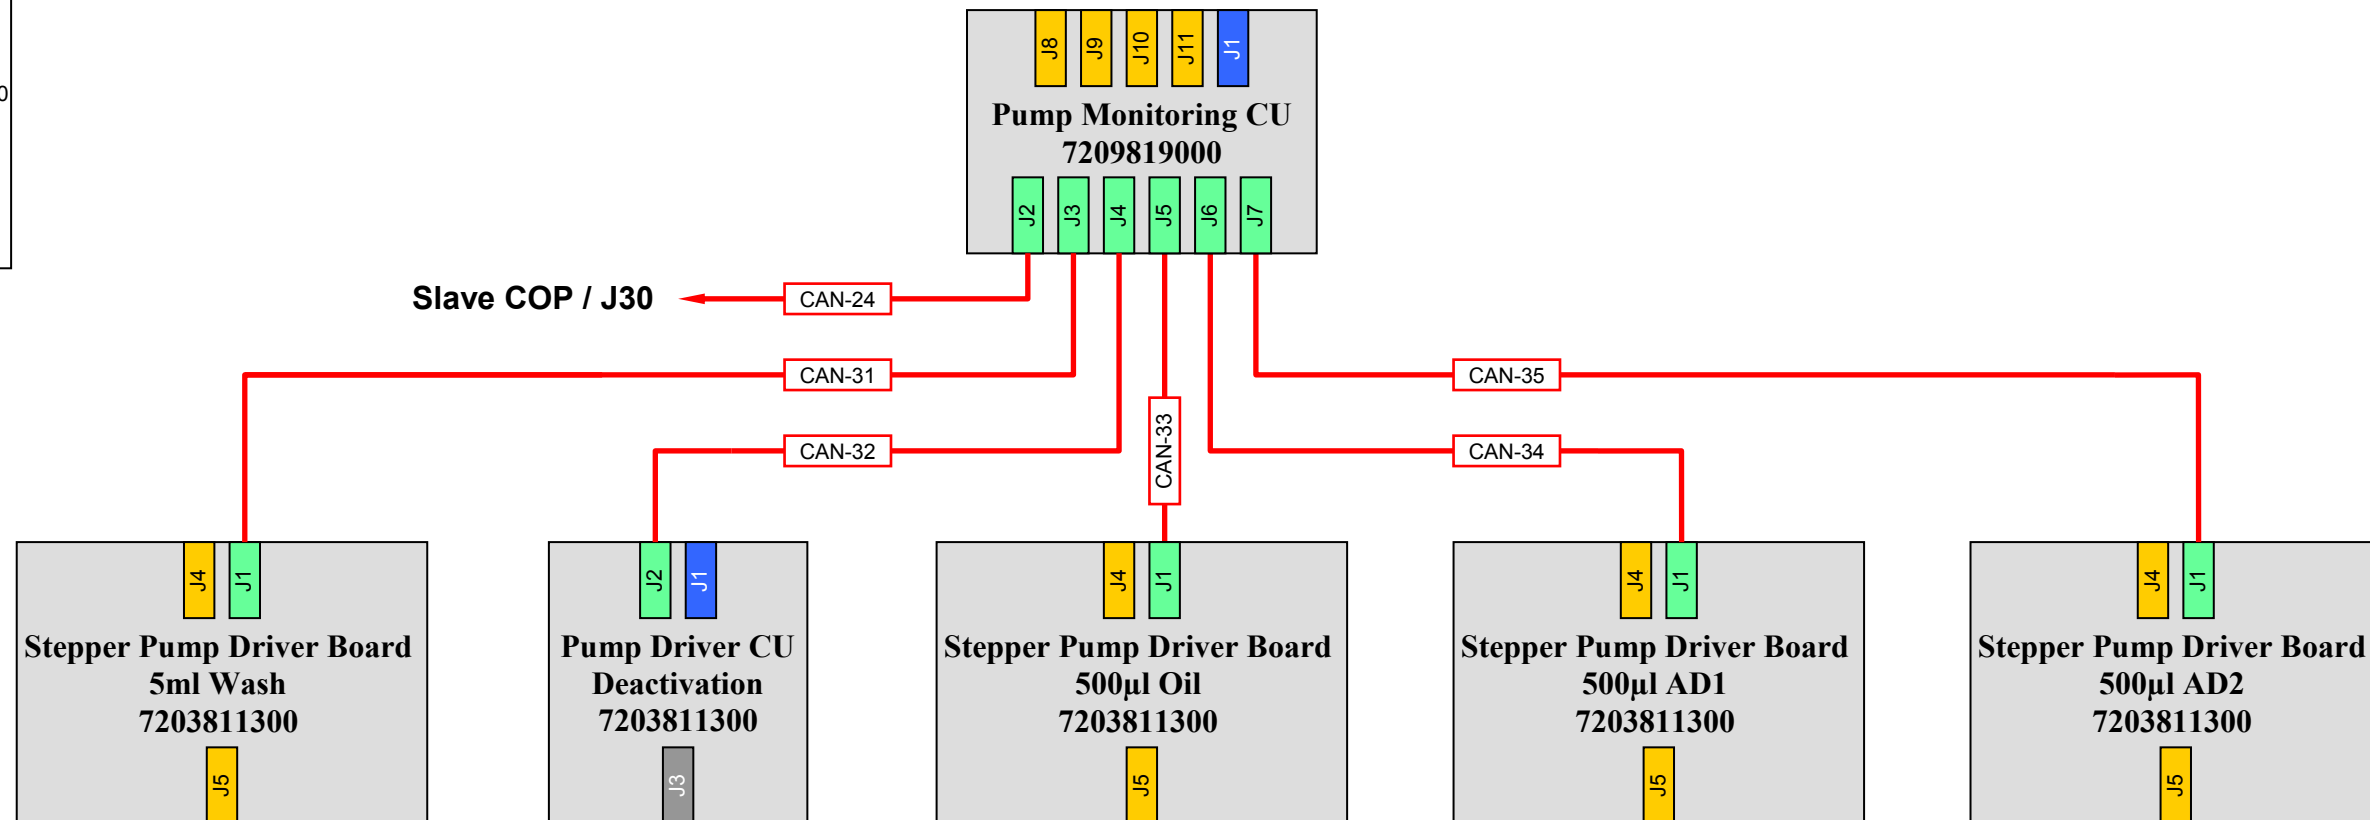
J8 J9 J10 J11 J1

Pump Monitoring CU
7209819000

J2 J3 J4 J5 J6 J7

Slave COP / J30

CAN-24

CAN-31

CAN-32

CAN-33

CAN-34

CAN-35

J4 J1

Stepper Pump Driver Board
5ml Wash
7203811300

J5

J2 J1

Pump Driver CU
Deactivation
7203811300

J3

J4 J1

Stepper Pump Driver Board
500µl Oil
7203811300

J5

J4 J1

Stepper Pump Driver Board
500µl AD1
7203811300

J5

J4 J1

Stepper Pump Driver Board
500µl AD2
7203811300

J5